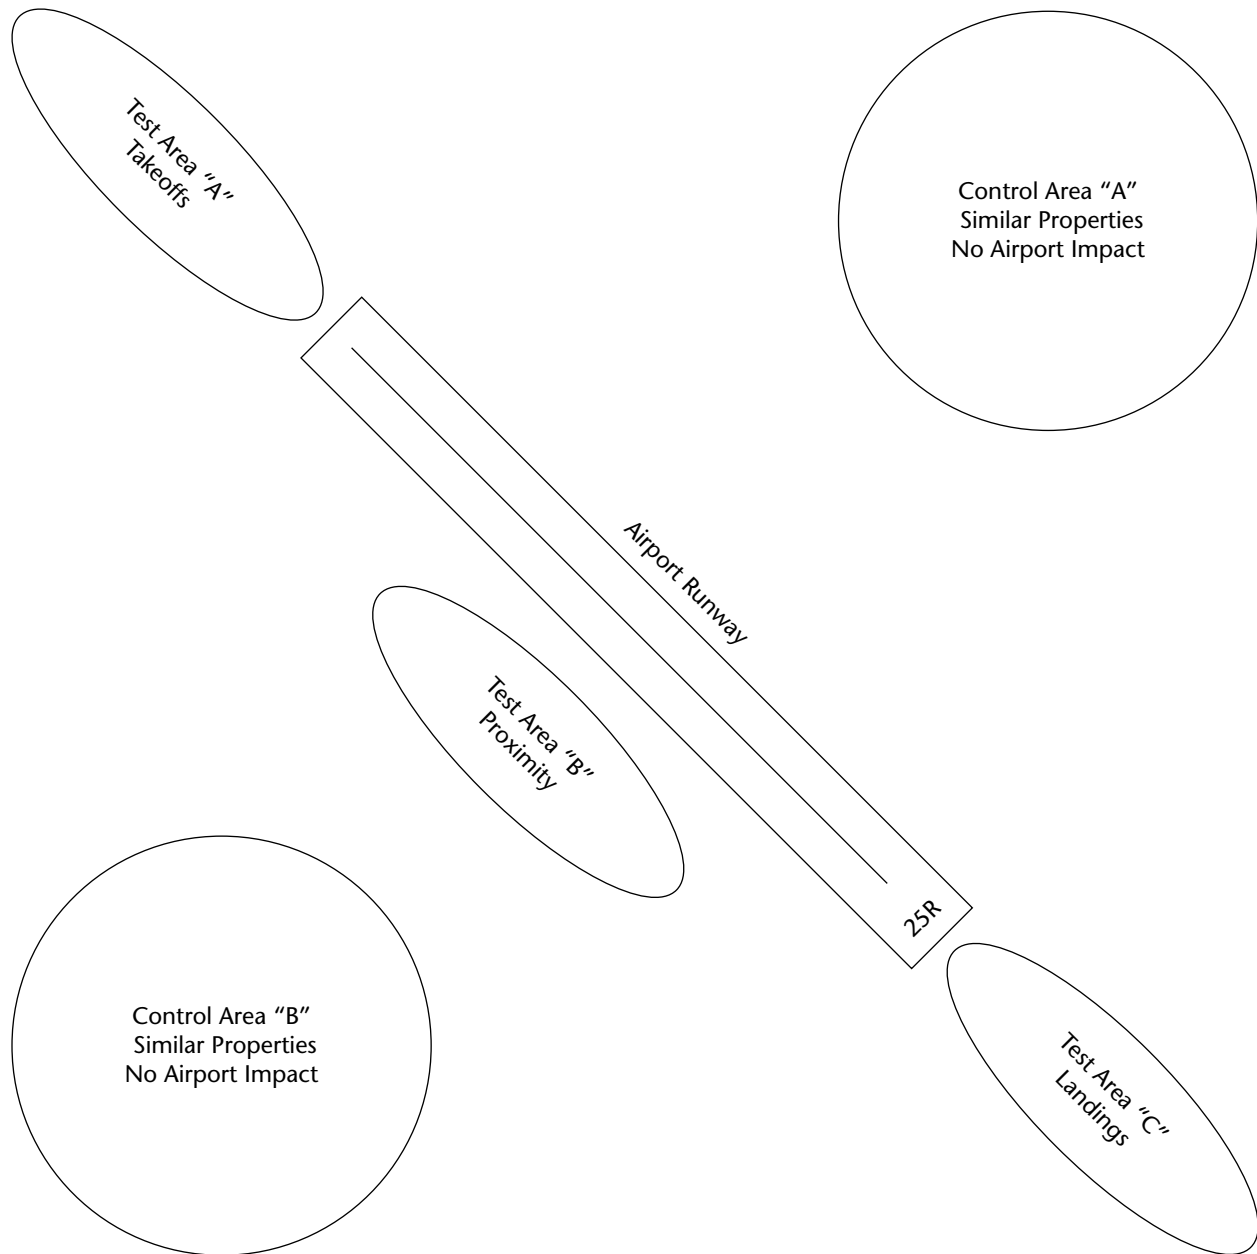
Test Area "A"
Takeoffs

Control Area "A"
Similar Properties
No Airport Impact

Airport Runway

Test Area "B"
Proximity

25R

Control Area "B"
Similar Properties
No Airport Impact

Test Area "C"
Landings